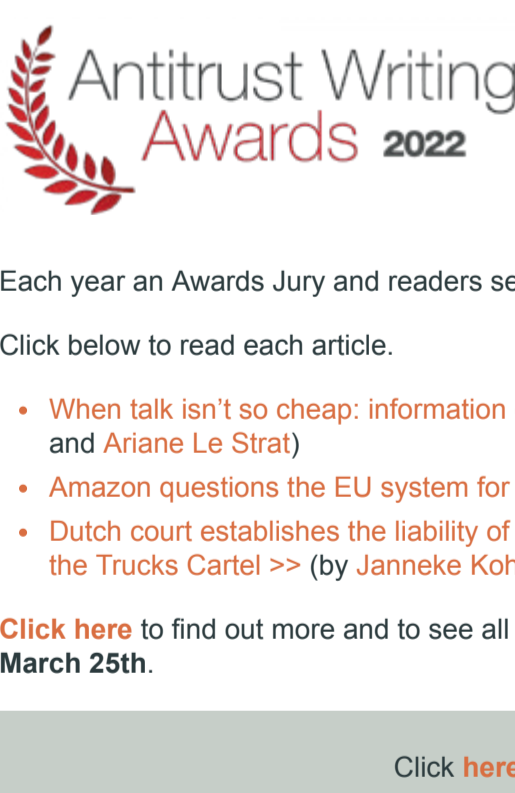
Antitrust Writing Awards 2022

Each year an Awards Jury and readers se

Click below to read each article.

- When talk isn't so cheap: information and Ariane Le Strat)
- Amazon questions the EU system for
- Dutch court establishes the liability of the Trucks Cartel >> (by Janneke Koh

Click here to find out more and to see all March 25th.

Click here